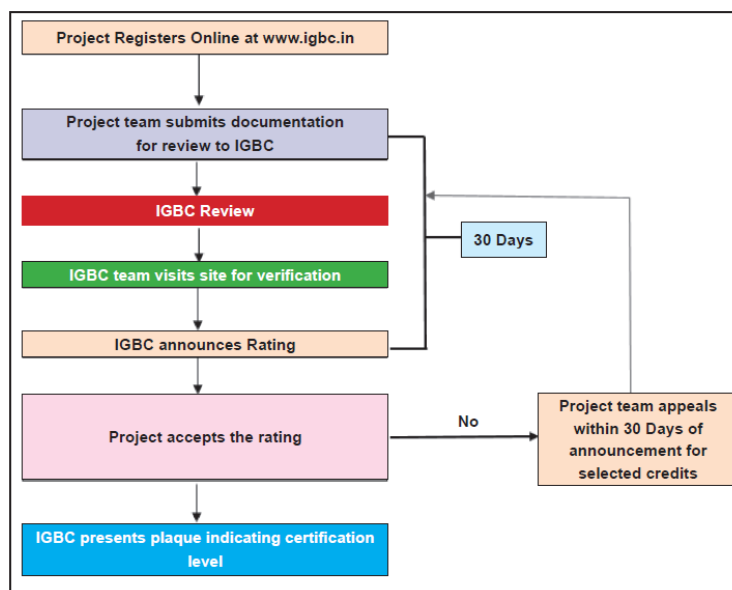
Project Registers Online at www.igbc.in

Project team submits documentation for review to IGBC

IGBC Review

30 Days

IGBC team visits site for verification

IGBC announces Rating

Project accepts the rating

No

Project team appeals within 30 Days of announcement for selected credits

IGBC presents plaque indicating certification level